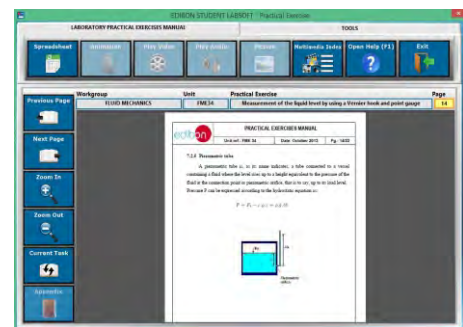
EDIBON STUDENT LABSOFT - Practical Exercise

LABORATORY PRACTICAL EXERCISES MANUAL

TOOLS

Spreadsheet

Animation

Play Video

Play Audio

Photos

Multimedia Index

Open Help (F1)

Exit

Workgroup

FLUID MECHANICS

Unit

FME34

Practical Exercise

Measurement of the liquid level by using a Vernier hook and point gauge

Page

14

Previous Page

Next Page

Zoom In

Zoom Out

Current Task

Appendix

edibon

PRACTICAL EXERCISES MANUAL

Unit ref.: FME 34

Date: October 2013

Pg.: 14/22

7.3.6 Piezometric tube.

A piezometric tube is, or gauge indicator, a tube connected to a vessel containing a fluid where the level rises up to a height equivalent to the pressure of the fluid at the connection point or piezometric orifice, that is to say, up to its load level. Pressure P can be expressed according to the hydrostatic equation as:

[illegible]

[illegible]

Piezometric orifice